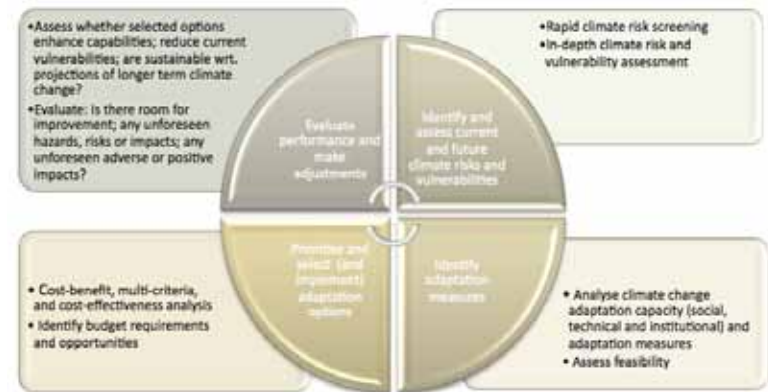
•Assess whether selected options enhance capabilities; reduce current vulnerabilities; are sustainable wrt. projections of longer term climate change?
•Evaluate: is there room for improvement; any unforeseen hazards, risks or impacts; any unforeseen adverse or positive impacts?

•Rapid climate risk screening
•In-depth climate risk and vulnerability assessment

Evaluate performance and make adjustments

Identify and assess current and future climate risks and vulnerabilities

Prioritise and select (and implement) adaptation options

Identify adaptation measures

• Cost-benefit, multi-criteria, and cost-effectiveness analysis
• Identify budget requirements and opportunities

• Analyse climate change adaptation capacity (social, technical and institutional) and adaptation measures
• Assess feasibility